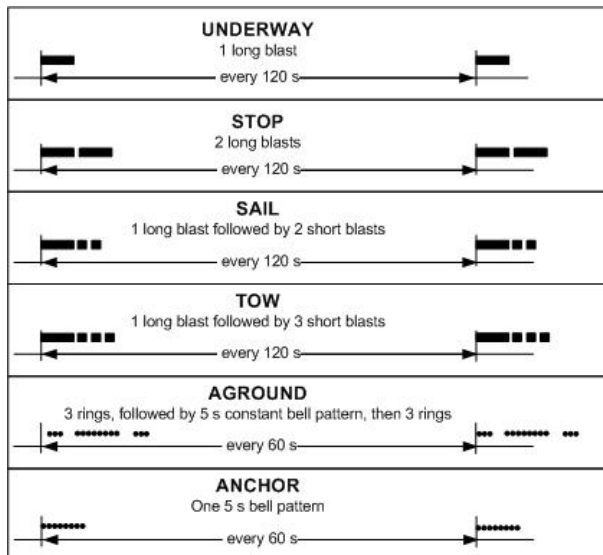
UNDERWAY
1 long blast
every 120 s

STOP
2 long blasts
every 120 s

SAIL
1 long blast followed by 2 short blasts
every 120 s

TOW
1 long blast followed by 3 short blasts
every 120 s

AGROUND
3 rings, followed by 5 s constant bell pattern, then 3 rings
every 60 s

ANCHOR
One 5 s bell pattern
every 60 s